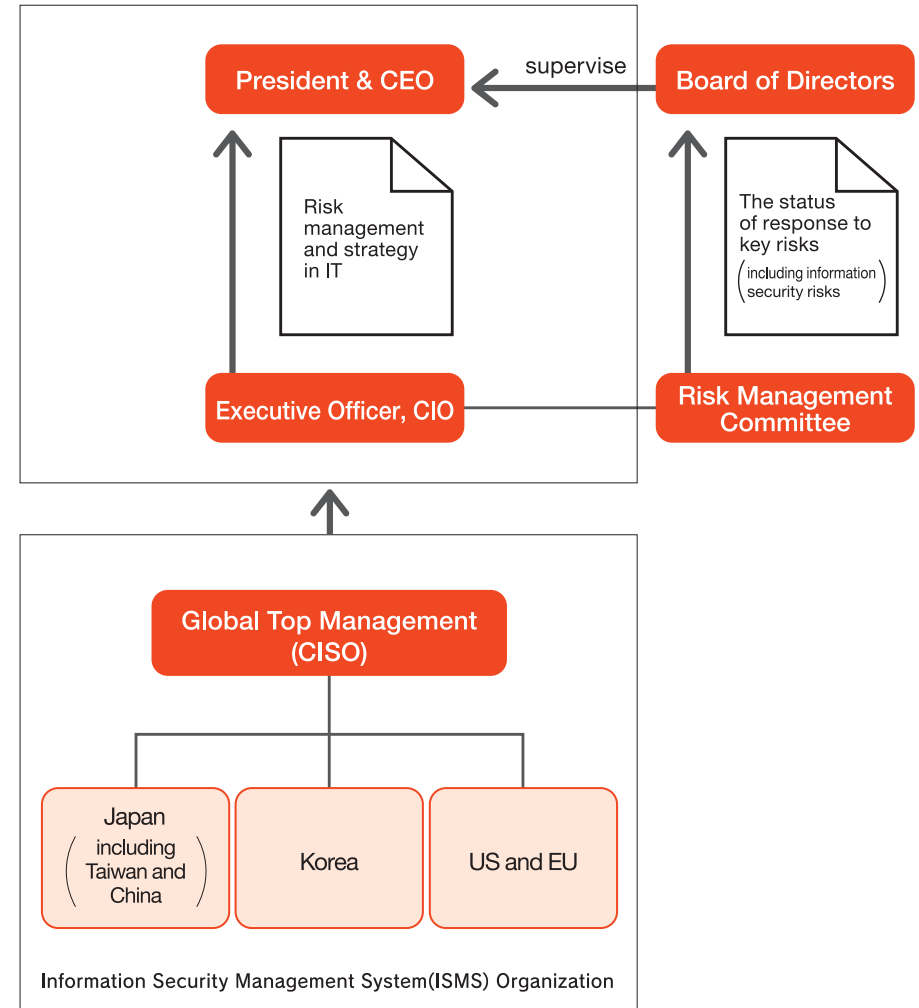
President & CEO

supervise

Board of Directors

Risk management and strategy in IT

The status of response to key risks (including information security risks)

Executive Officer, CIO

Risk Management Committee

Global Top Management (CISO)

Japan (including Taiwan and China)

Korea

US and EU

Information Security Management System(ISMS) Organization